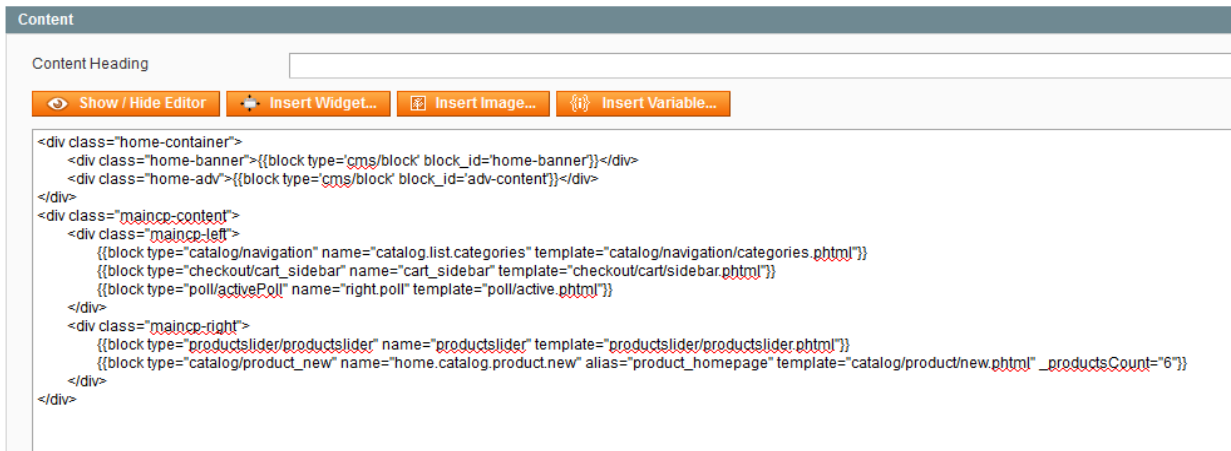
Content

Content Heading

Show / Hide Editor
Insert Widget...
Insert Image...
Insert Variable...

<div class="home-container">
<div class="home-banner">{{block type='cms/block' block_id='home-banner'}}</div>
<div class="home-adv">{{block type='cms/block' block_id='adv-content'}}</div>
</div>
<div class="maincp-content">
<div class="maincp-left">
{{block type="catalog/navigation" name="catalog.list.categories" template="catalog/navigation/categories.phtml"}}
{{block type="checkout/cart_sidebar" name="cart_sidebar" template="checkout/cart/sidebar.phtml"}}
{{block type="poll/activePoll" name="right.poll" template="poll/active.phtml"}}
</div>
<div class="maincp-right">
{{block type="productslider/productslider" name="productslider" template="productslider/productslider.phtml"}}
{{block type="catalog/product_new" name="home.catalog.product.new" alias="product_homepage" template="catalog/product/new.phtml" _productsCount="6"}}
</div>
</div>